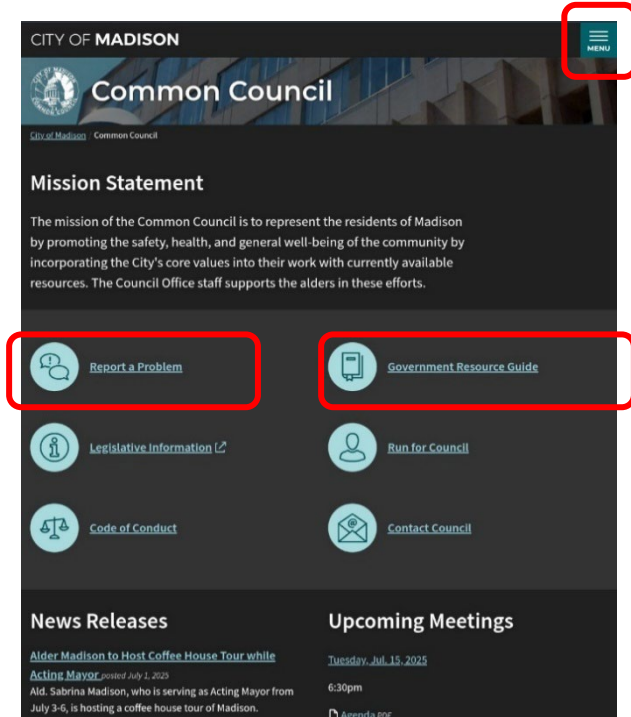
CITY OF MADISON

MENU

Common Council

City of Madison / Common Council

Mission Statement

The mission of the Common Council is to represent the residents of Madison by promoting the safety, health, and general well-being of the community by incorporating the City's core values into their work with currently available resources. The Council Office staff supports the alders in these efforts.

Report a Problem

Government Resource Guide

Legislative Information

Run for Council

Code of Conduct

Contact Council

News Releases

Alder Madison to Host Coffee House Tour while Acting Mayor posted July 1, 2025

Ald. Sabrina Madison, who is serving as Acting Mayor from July 3-6, is hosting a coffee house tour of Madison.

Upcoming Meetings

Tuesday, Jul. 15, 2025

6:30pm

Agenda PDF